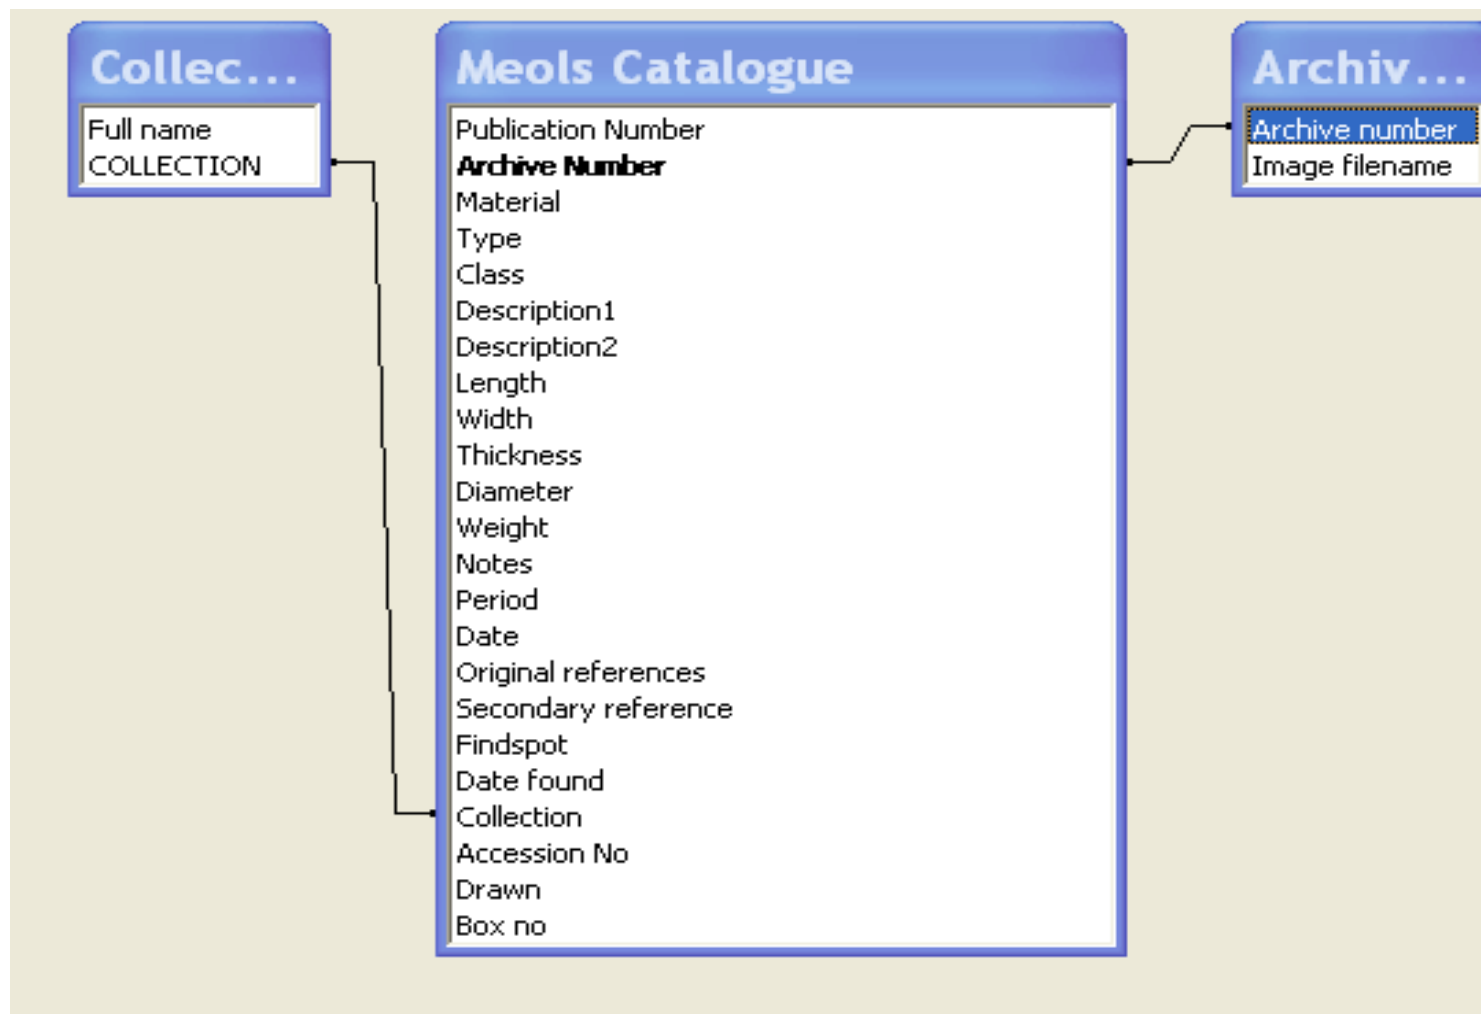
Collec...
Full name
COLLECTION

Meols Catalogue
Publication Number
**Archive Number**
Material
Type
Class
Description1
Description2
Length
Width
Thickness
Diameter
Weight
Notes
Period
Date
Original references
Secondary reference
Findspot
Date found
Collection
Accession No
Drawn
Box no

Archiv...
Archive number
Image filename